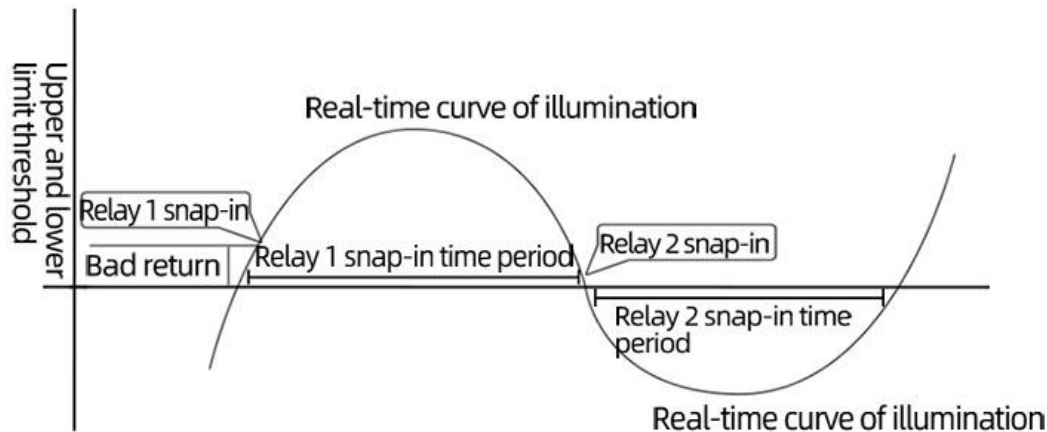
Upper and lower limit threshold

Real-time curve of illumination

Relay 1 snap-in

Bad return

Relay 1 snap-in time period

Relay 2 snap-in

Relay 2 snap-in time period

Real-time curve of illumination